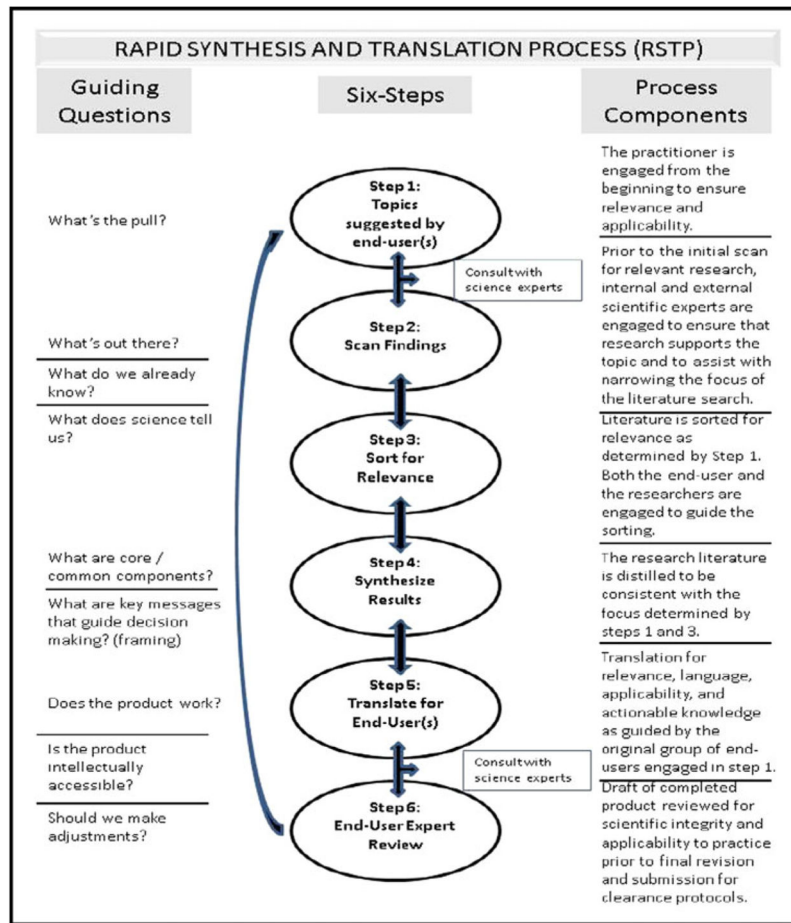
RAPID SYNTHESIS AND TRANSLATION PROCESS (RSTP)

Guiding Questions

Six-Steps

Process Components

What's the pull?

What's out there?

What do we already know?

What does science tell us?

What are core / common components?

What are key messages that guide decision making? (framing)

Does the product work?

Is the product intellectually accessible?

Should we make adjustments?

Step 1: Topics suggested by end-user(s)

Consult with science experts

Step 2: Scan Findings

Step 3: Sort for Relevance

Step 4: Synthesize Results

Step 5: Translate for End-User(s)

Consult with science experts

Step 6: End-User Expert Review

The practitioner is engaged from the beginning to ensure relevance and applicability.

Prior to the initial scan for relevant research, internal and external scientific experts are engaged to ensure that research supports the topic and to assist with narrowing the focus of the literature search.

Literature is sorted for relevance as determined by Step 1. Both the end-user and the researchers are engaged to guide the sorting.

The research literature is distilled to be consistent with the focus determined by steps 1 and 3.

Translation for relevance, language, applicability, and actionable knowledge as guided by the original group of end-users engaged in step 1.

Draft of completed product reviewed for scientific integrity and applicability to practice prior to final revision and submission for clearance protocols.